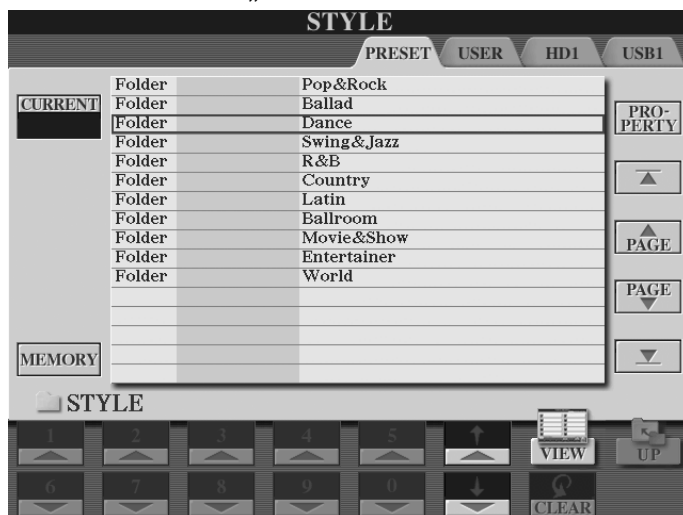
STYLE

PRESET USER HD1 USB1

CURRENT

| Folder | Pop&Rock |
|---|---|
| Folder | Ballad |
| Folder | Dance |
| Folder | Swing&Jazz |
| Folder | R&B |
| Folder | Country |
| Folder | Latin |
| Folder | Ballroom |
| Folder | Movie&Show |
| Folder | Entertainer |
| Folder | World |

PRO-PERTY

PAGE

PAGE

MEMORY

STYLE

1 2 3 4 5

VIEW UP

6 7 8 9 0

CLEAR